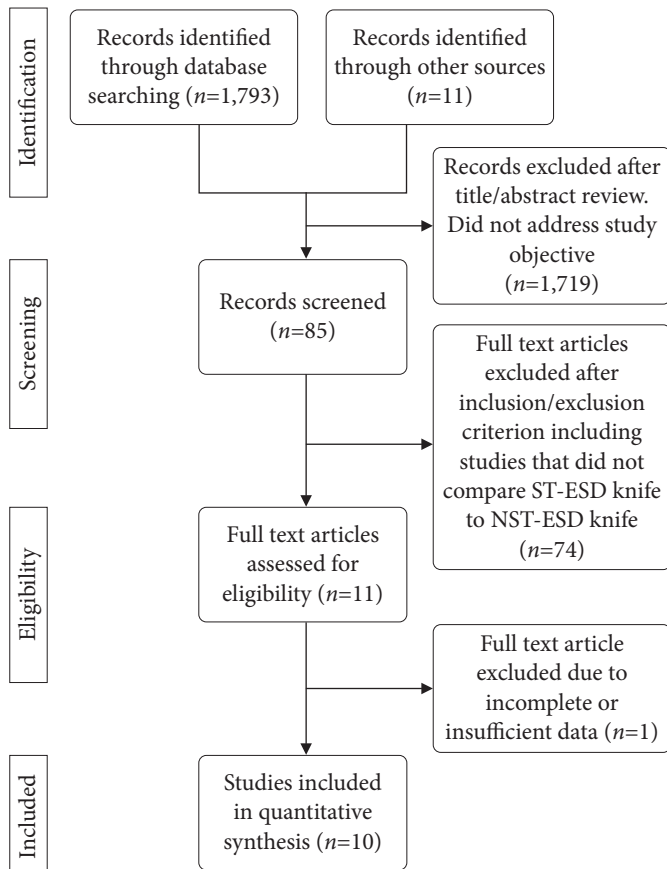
Identification

Records identified through database searching ($n$=1,793)

Records identified through other sources ($n$=11)

Records excluded after title/abstract review. Did not address study objective ($n$=1,719)

Screening

Records screened ($n$=85)

Full text articles excluded after inclusion/exclusion criterion including studies that did not compare ST-ESD knife to NST-ESD knife ($n$=74)

Eligibility

Full text articles assessed for eligibility ($n$=11)

Full text article excluded due to incomplete or insufficient data ($n$=1)

Included

Studies included in quantitative synthesis ($n$=10)